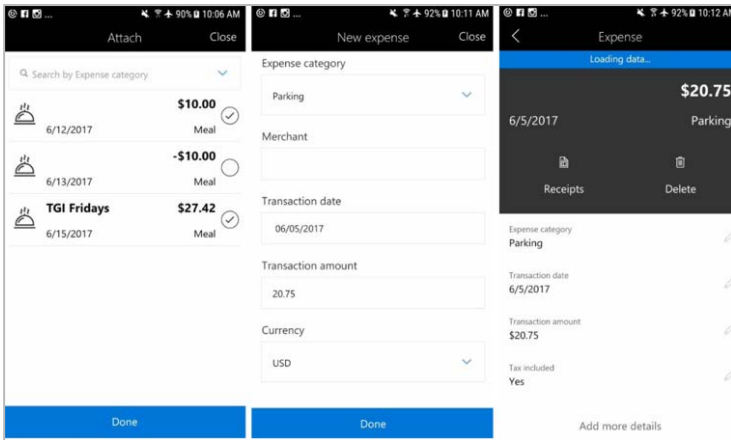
90% 10:06 AM
Attach
Close
Search by Expense category
$10.00
6/12/2017
Meal
-$10.00
6/13/2017
Meal
TGI Fridays
$27.42
6/15/2017
Meal
Done

92% 10:11 AM
New expense
Close
Expense category
Parking
Merchant
Transaction date
06/05/2017
Transaction amount
20.75
Currency
USD
Done

92% 10:12 AM
Expense
Loading data...
$20.75
6/5/2017
Parking
Receipts
Delete
Expense category
Parking
Transaction date
6/5/2017
Transaction amount
$20.75
Tax included
Yes
Add more details